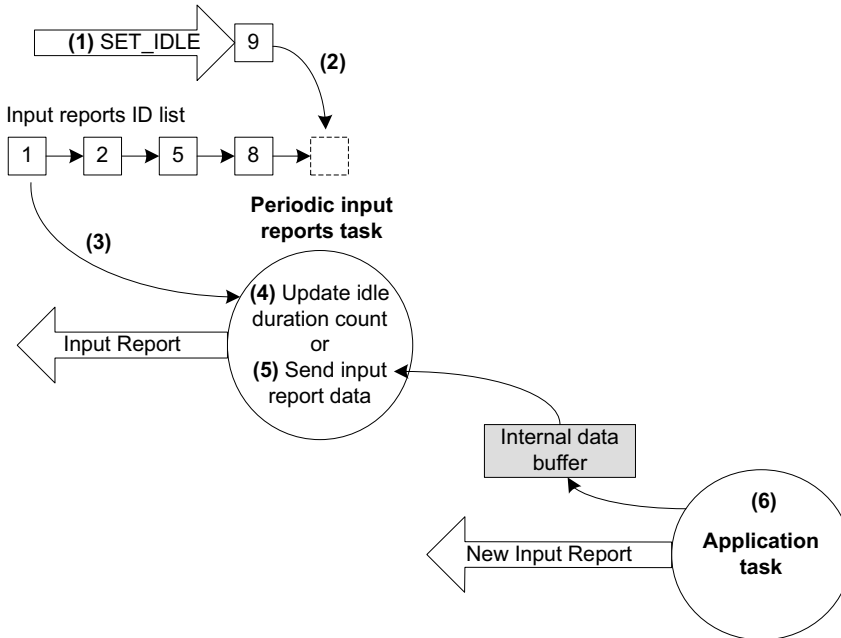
(1) SET_IDLE

9

(2)

Input reports ID list

1

2

5

8

Periodic input reports task

(3)

(4) Update idle duration count or (5) Send input report data

Input Report

Internal data buffer

(6)

Application task

New Input Report